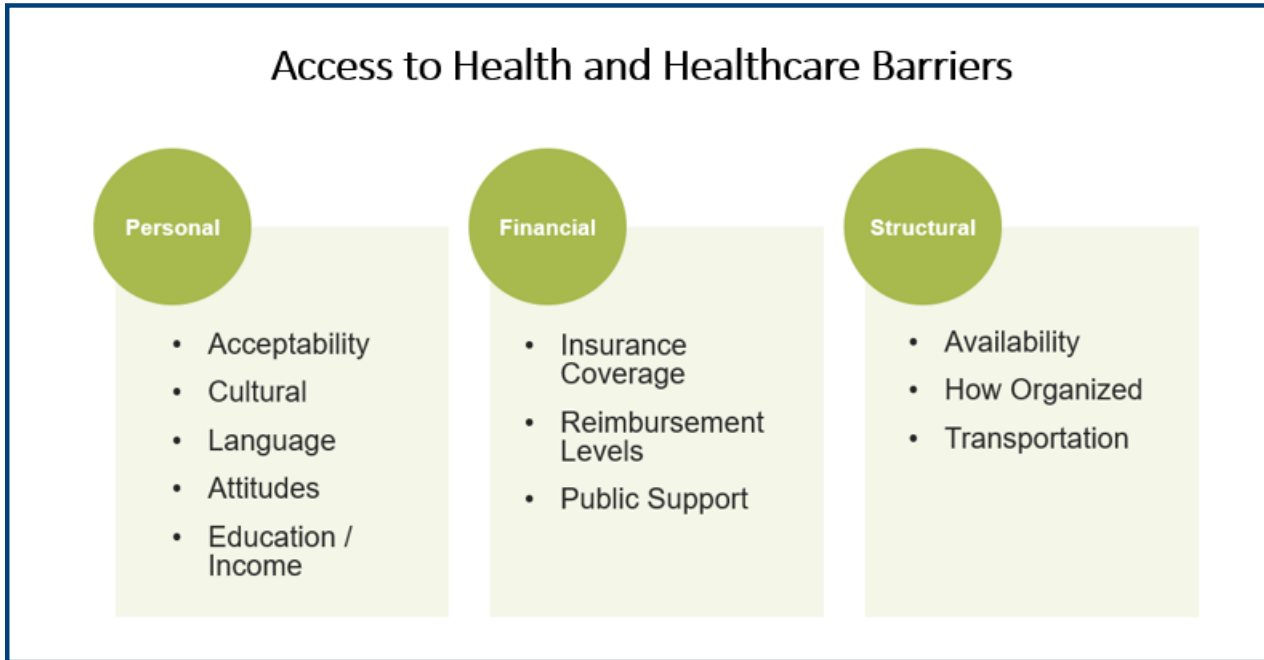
Access to Health and Healthcare Barriers

Personal

- Acceptability
- Cultural
- Language
- Attitudes
- Education / Income

Financial

- Insurance Coverage
- Reimbursement Levels
- Public Support

Structural

- Availability
- How Organized
- Transportation